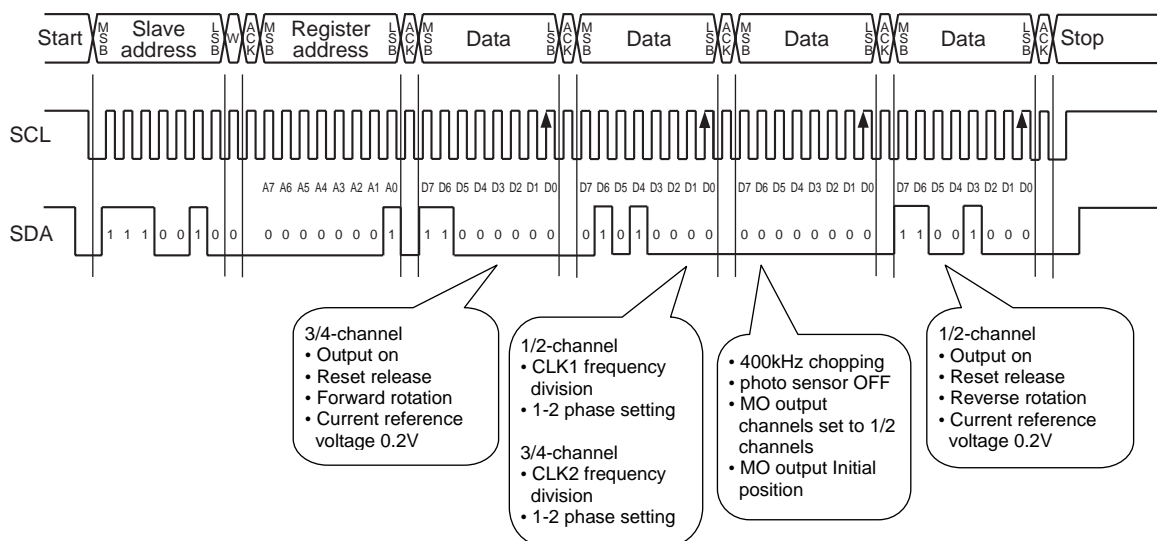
Start MSB Slave address LSB W ACK MSB Register address LSB ACK MSB Data LSB ACK MSB Data LSB ACK MSB Data LSB ACK MSB Data LSB ACK Stop

SCL

A7 A6 A5 A4 A3 A2 A1 A0 D7 D6 D5 D4 D3 D2 D1 D0 D7 D6 D5 D4 D3 D2 D1 D0 D7 D6 D5 D4 D3 D2 D1 D0 D7 D6 D5 D4 D3 D2 D1 D0

SDA 1 1 1 0 0 1 0 0 0 0 0 0 0 0 0 1 1 1 0 0 0 0 0 0 0 1 0 1 0 0 0 0 0 0 0 0 0 0 0 0 1 1 0 0 1 0 0 0

3/4-channel
• Output on
• Reset release
• Forward rotation
• Current reference voltage 0.2V

1/2-channel
• CLK1 frequency division
• 1-2 phase setting

3/4-channel
• CLK2 frequency division
• 1-2 phase setting

• 400kHz chopping
• photo sensor OFF
• MO output channels set to 1/2 channels
• MO output Initial position

1/2-channel
• Output on
• Reset release
• Reverse rotation
• Current reference voltage 0.2V